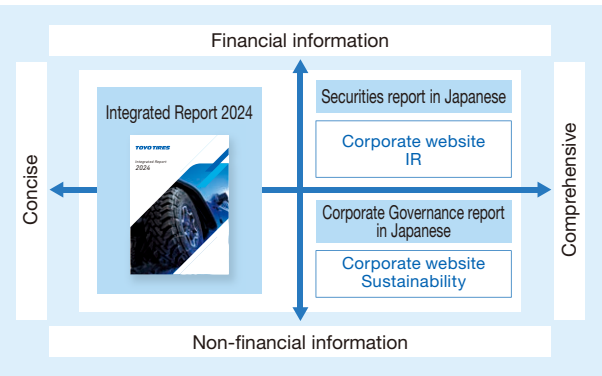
Financial information

Concise

Integrated Report 2024

TOYO TIRES

Integrated Report
2024

Securities report in Japanese

Corporate website
IR

Corporate Governance report in Japanese

Corporate website
Sustainability

Comprehensive

Non-financial information